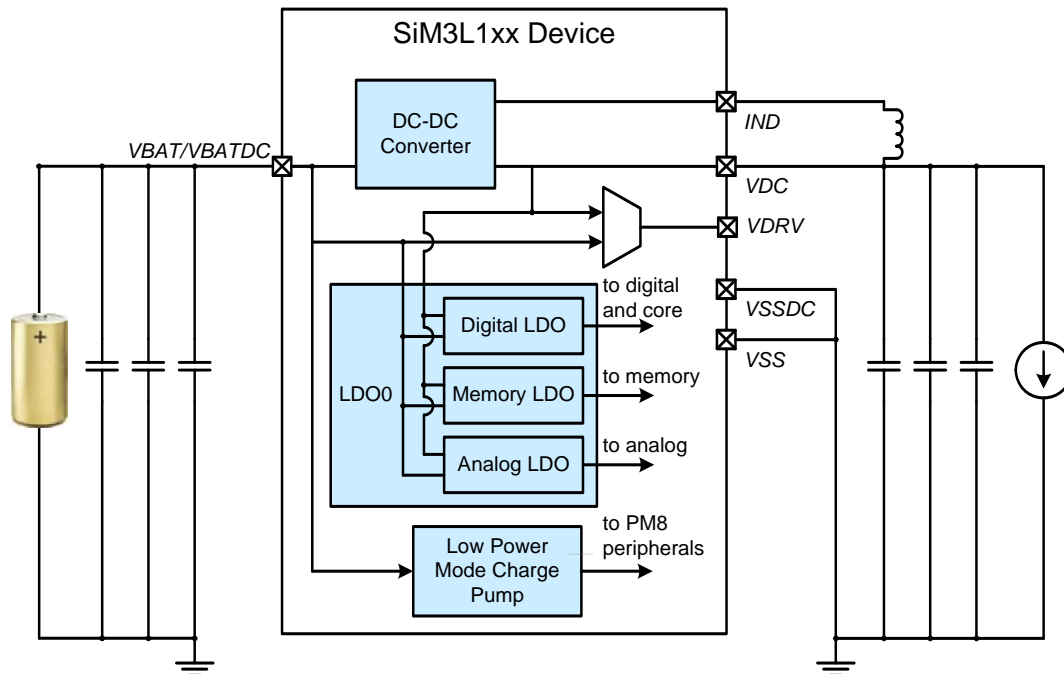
SiM3L1xx Device

DC-DC Converter

IND

VBAT/VBATDC

VDC

VDRV

VSSDC

VSS

+

to digital and core

Digital LDO

LDO0

Memory LDO

to memory

Analog LDO

to analog

to PM8 peripherals

Low Power Mode Charge Pump